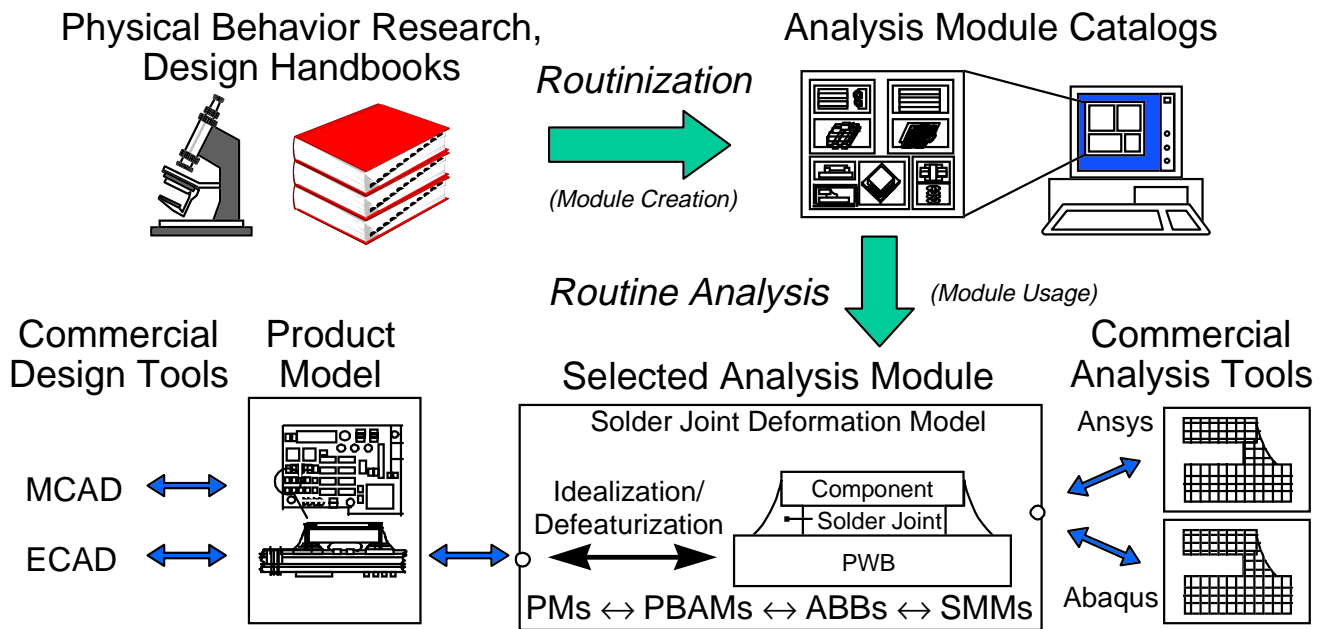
Physical Behavior Research, Design Handbooks

Analysis Module Catalogs

Routinization

(Module Creation)

Routine Analysis

(Module Usage)

Commercial Design Tools

Product Model

Selected Analysis Module

Commercial Analysis Tools

Solder Joint Deformation Model

MCAD

ECAD

Idealization/ Defeaturization

Component

Solder Joint

PWB

Ansys

Abaqus

PMs $\leftrightarrow$ PBAMs $\leftrightarrow$ ABBs $\leftrightarrow$ SMMs